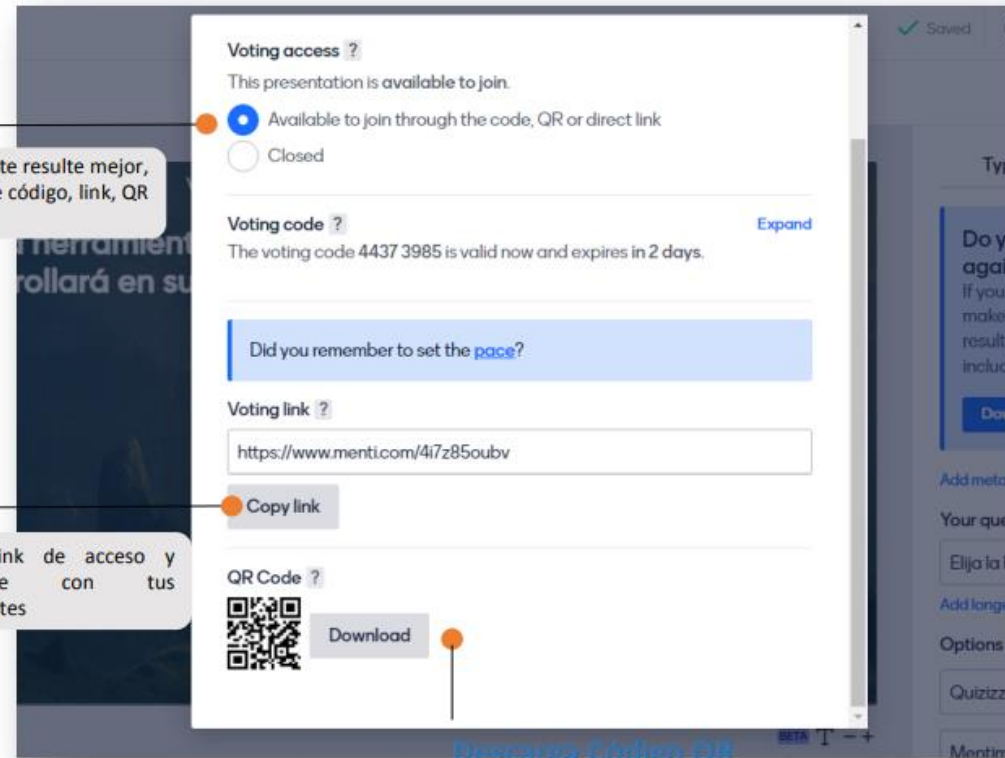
Saved

te resulte mejor, e código, link, QR

a herramient rollará en su

Voting access ?

This presentation is available to join.

Available to join through the code, QR or direct link

Closed

Voting code ?

Expand

The voting code 4437 3985 is valid now and expires in 2 days.

Did you remember to set the pace?

Voting link ?

https://www.menti.com/4i7z85oubv

Copy link

QR Code ?

Download

nk de acceso y e con tus tes

Typ

Do y agai If you make result incluc

Do

Add meta

Your que

Elija la

Add longe

Options

Quizz

Mentin

BETA T − +

Descargar Código QR